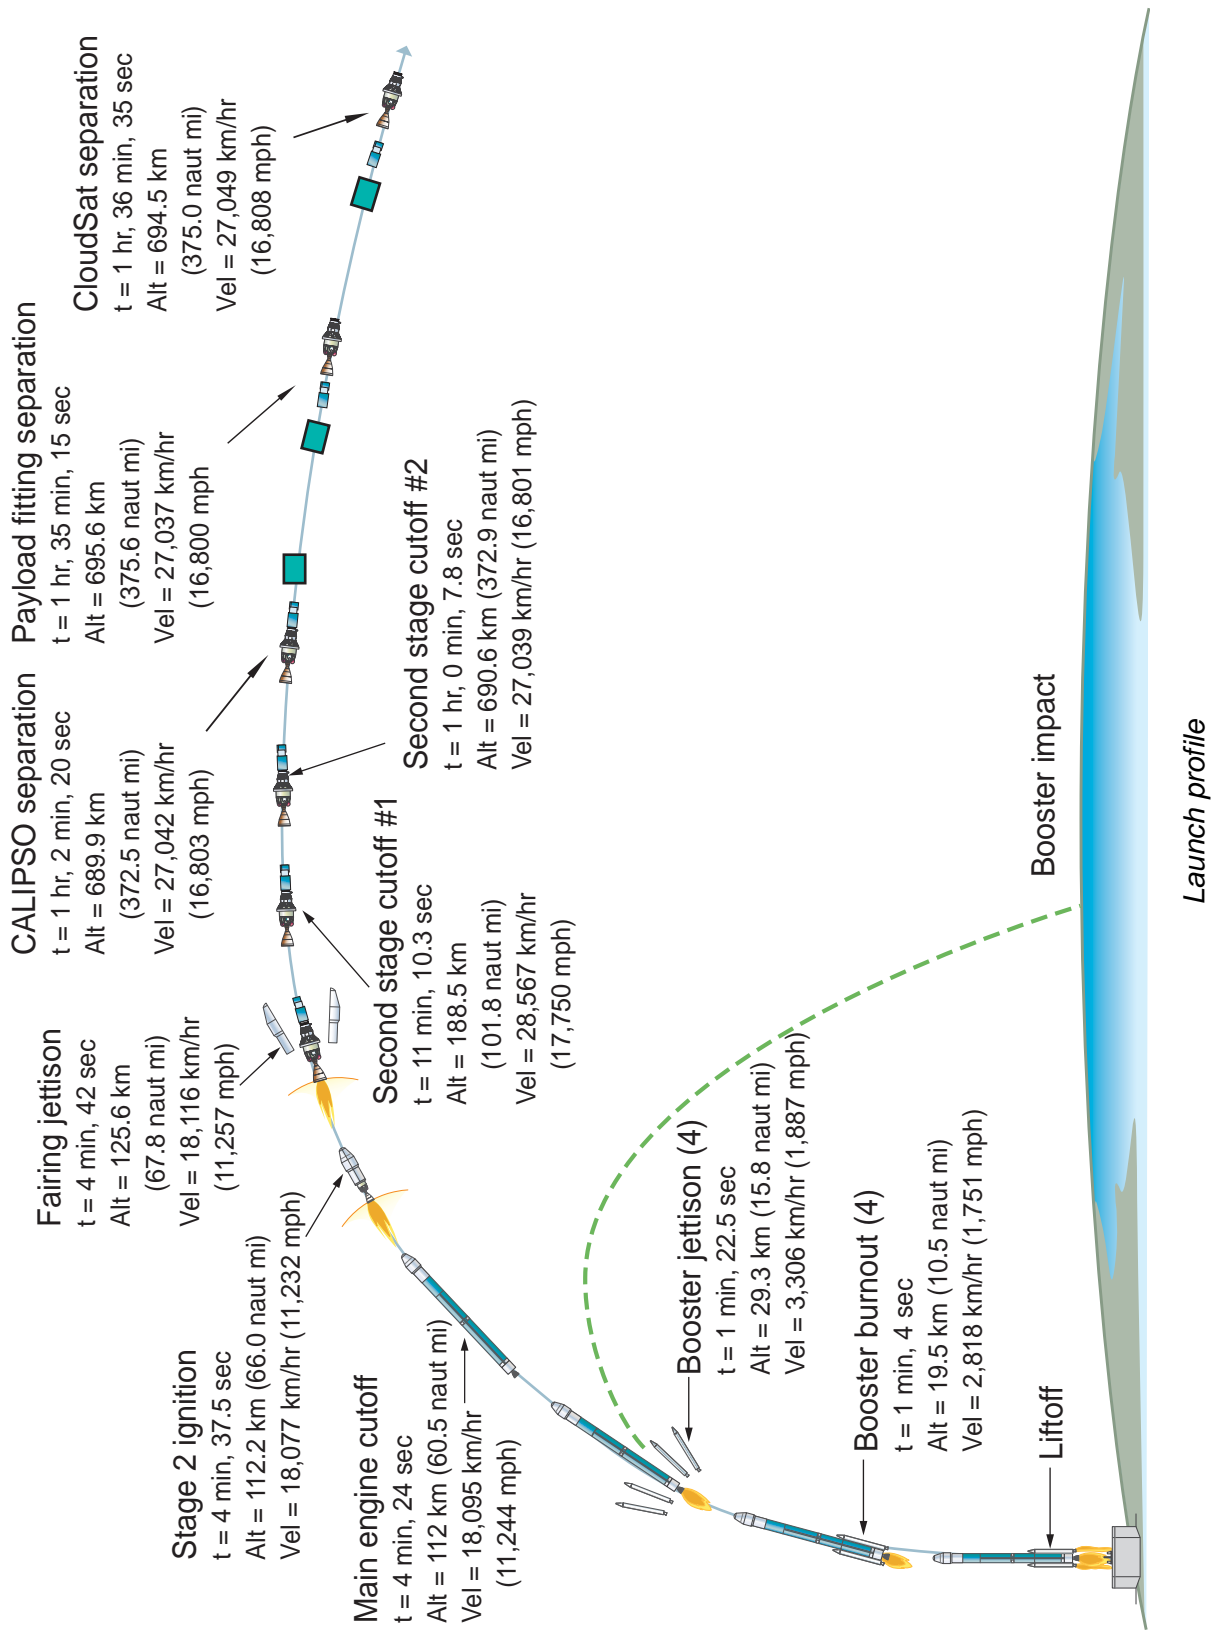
CloudSat separation
t = 1 hr, 36 min, 35 sec
Alt = 694.5 km
(375.0 naut mi)
Vel = 27,049 km/hr
(16,808 mph)

Payload fitting separation
t = 1 hr, 35 min, 15 sec
Alt = 695.6 km
(375.6 naut mi)
Vel = 27,037 km/hr
(16,800 mph)

CALIPSO separation
t = 1 hr, 2 min, 20 sec
Alt = 689.9 km
(372.5 naut mi)
Vel = 27,042 km/hr
(16,803 mph)

Second stage cutoff #2
t = 1 hr, 0 min, 7.8 sec
Alt = 690.6 km (372.9 naut mi)
Vel = 27,039 km/hr (16,801 mph)

Fairing jettison
t = 4 min, 42 sec
Alt = 125.6 km
(67.8 naut mi)
Vel = 18,116 km/hr
(11,257 mph)

Second stage cutoff #1
t = 11 min, 10.3 sec
Alt = 188.5 km
(101.8 naut mi)
Vel = 28,567 km/hr
(17,750 mph)

Booster impact

Stage 2 ignition
t = 4 min, 37.5 sec
Alt = 112.2 km (66.0 naut mi)
Vel = 18,077 km/hr (11,232 mph)

Main engine cutoff
t = 4 min, 24 sec
Alt = 112 km (60.5 naut mi)
Vel = 18,095 km/hr
(11,244 mph)

Booster jettison (4)
t = 1 min, 22.5 sec
Alt = 29.3 km (15.8 naut mi)
Vel = 3,306 km/hr (1,887 mph)

Booster burnout (4)
t = 1 min, 4 sec
Alt = 19.5 km (10.5 naut mi)
Vel = 2,818 km/hr (1,751 mph)

Liftoff

Launch profile